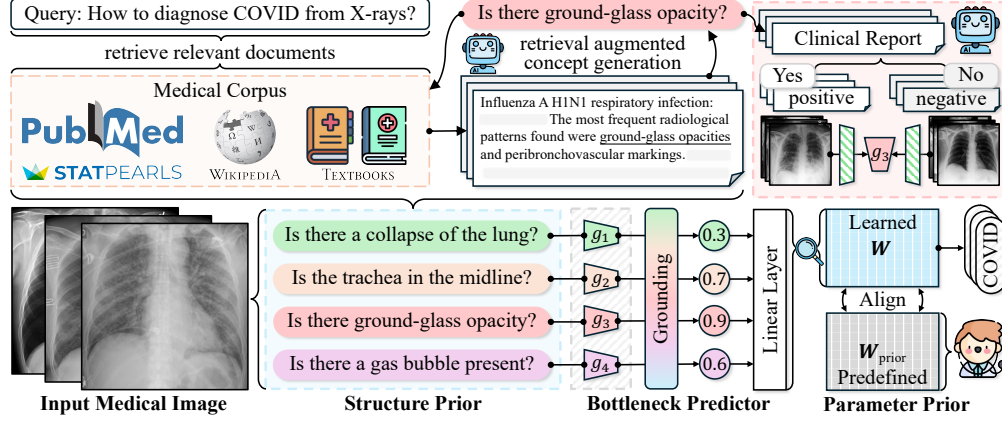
Query: How to diagnose COVID from X-rays?

retrieve relevant documents

Is there ground-glass opacity?

retrieval augmented concept generation

Clinical Report

Yes

No

positive

negative

$g_3$

Medical Corpus

PubMed

STATPEARLS

WIKIPEDIA

TEXTBOOKS

Influenza A H1N1 respiratory infection: The most frequent radiological patterns found were ground-glass opacities and peribronchovascular markings.

Is there a collapse of the lung?

Is the trachea in the midline?

Is there ground-glass opacity?

Is there a gas bubble present?

$g_1$

$g_2$

$g_3$

$g_4$

Grounding

0.3

0.7

0.9

0.6

Linear Layer

Learned $\boldsymbol{W}$

COVID

Align

$\boldsymbol{W}_{\text{prior}}$ Predefined

Input Medical Image

Structure Prior

Bottleneck Predictor

Parameter Prior